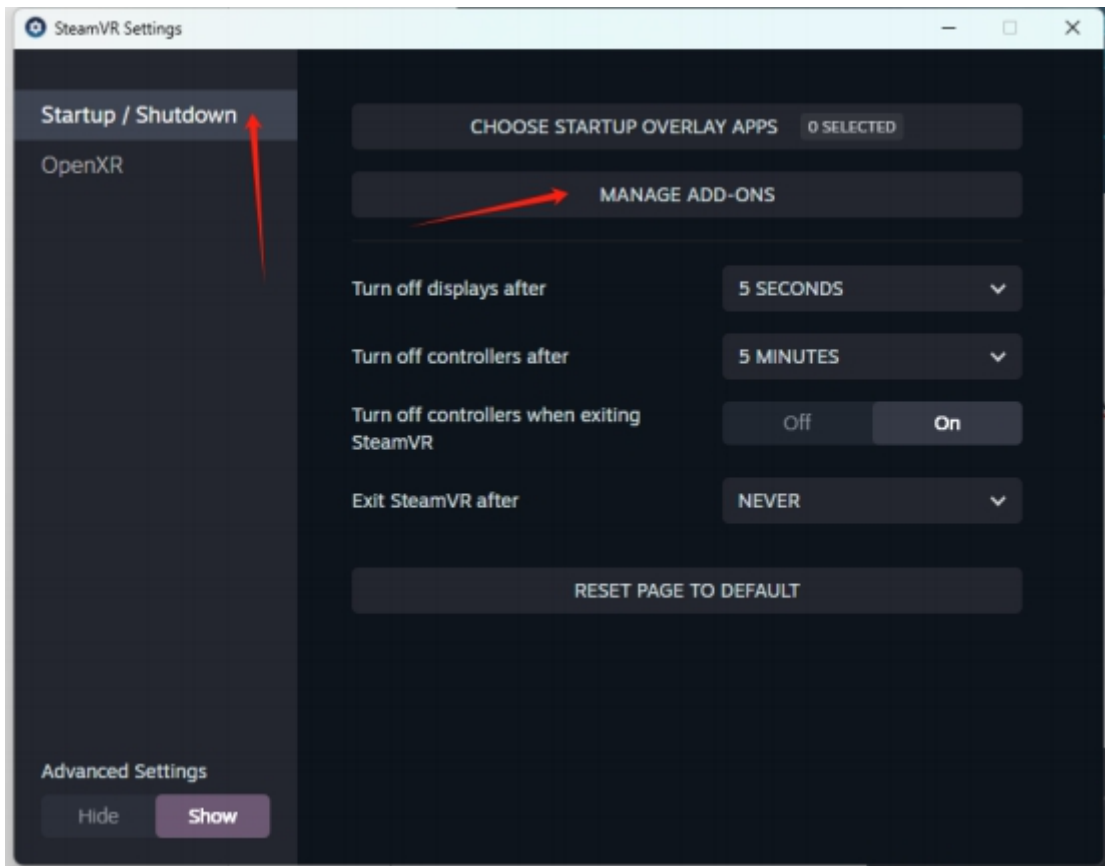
SteamVR Settings

Startup / Shutdown
OpenXR

CHOOSE STARTUP OVERLAY APPS 0 SELECTED

MANAGE ADD-ONS

Turn off displays after
5 SECONDS

Turn off controllers after
5 MINUTES

Turn off controllers when exiting SteamVR
Off
On

Exit SteamVR after
NEVER

RESET PAGE TO DEFAULT

Advanced Settings
Hide
Show